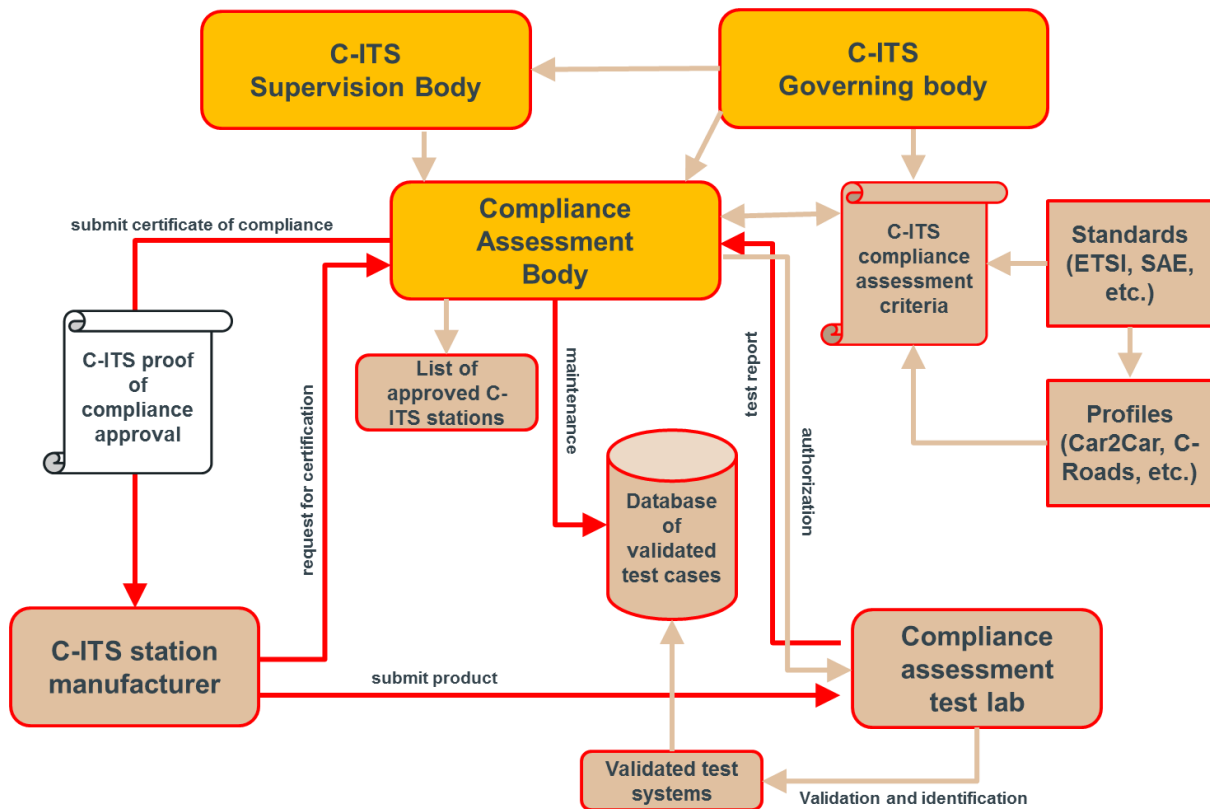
C-ITS Supervision Body

C-ITS Governing body

submit certificate of compliance

Compliance Assessment Body

C-ITS compliance assessment criteria

Standards (ETSI, SAE, etc.)

C-ITS proof of compliance approval

request for certification

List of approved C-ITS stations

maintenance

test report

authorization

Profiles (Car2Car, C-Roads, etc.)

Database of validated test cases

C-ITS station manufacturer

submit product

Compliance assessment test lab

Validated test systems

Validation and identification